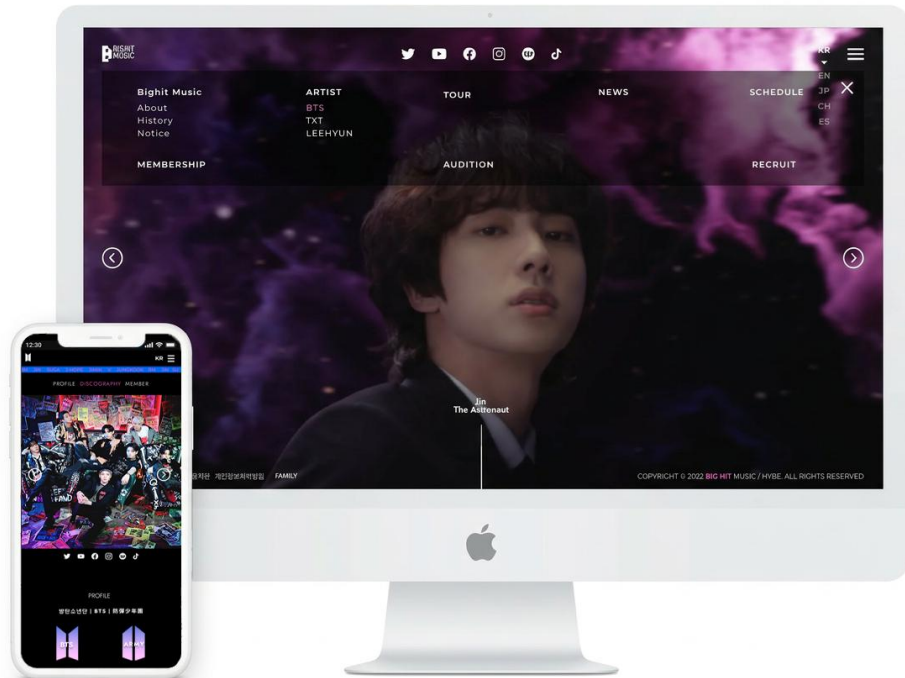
BIGHIT MUSIC

KR
EN
JP
CH
ES

Bighit Music
About
History
Notice

ARTIST
BTS
TXT
LEEHYUN

TOUR

NEWS

SCHEDULE

MEMBERSHIP

AUDITION

RECRUIT

Jin
The Astronaut

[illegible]약관 개인정보처리방침 FAMILY

COPYRIGHT © 2022 BIG HIT MUSIC / HYBE. ALL RIGHTS RESERVED

12:30
KR

PROFILE DISCOGRAPHY MEMBER

PROFILE

방탄소년단 | BTS | 防弾少年團

BTS
ARMY